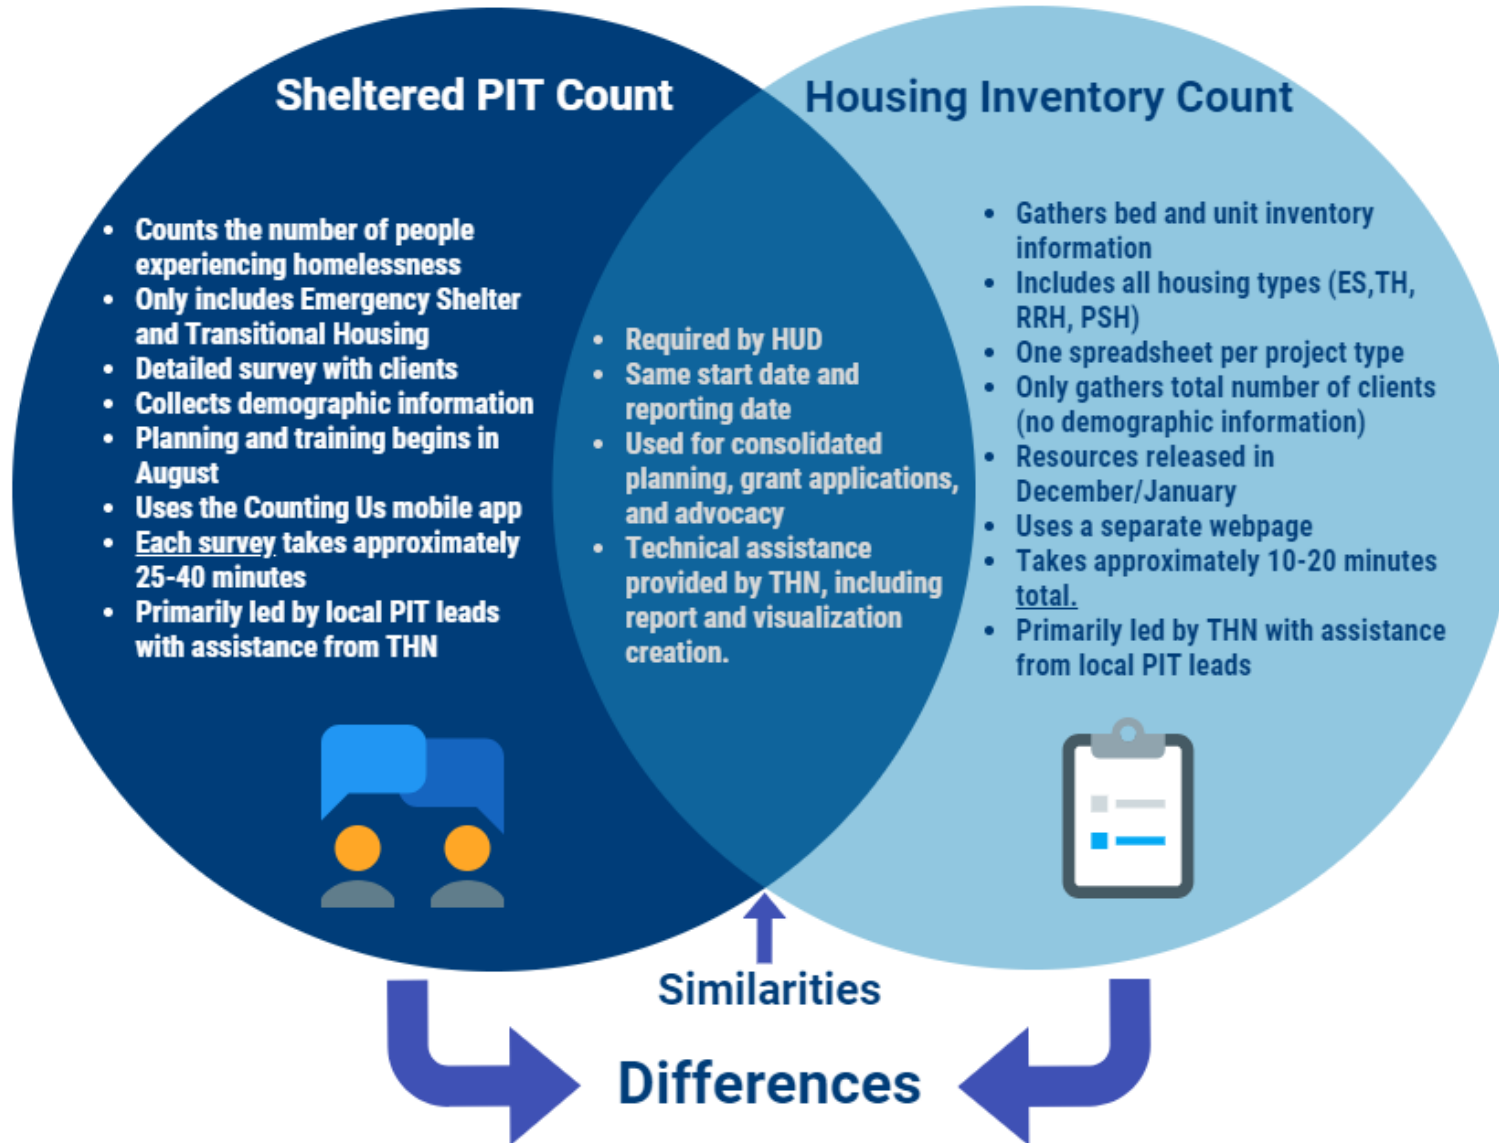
Sheltered PIT Count

- Counts the number of people experiencing homelessness
- Only includes Emergency Shelter and Transitional Housing
- Detailed survey with clients
- Collects demographic information
- Planning and training begins in August
- Uses the Counting Us mobile app
- Each survey takes approximately 25-40 minutes
- Primarily led by local PIT leads with assistance from THN

Housing Inventory Count

- Gathers bed and unit inventory information
- Includes all housing types (ES,TH, RRH, PSH)
- One spreadsheet per project type
- Only gathers total number of clients (no demographic information)
- Resources released in December/January
- Uses a separate webpage
- Takes approximately 10-20 minutes total.
- Primarily led by THN with assistance from local PIT leads

- Required by HUD
- Same start date and reporting date
- Used for consolidated planning, grant applications, and advocacy
- Technical assistance provided by THN, including report and visualization creation.

Similarities

Differences